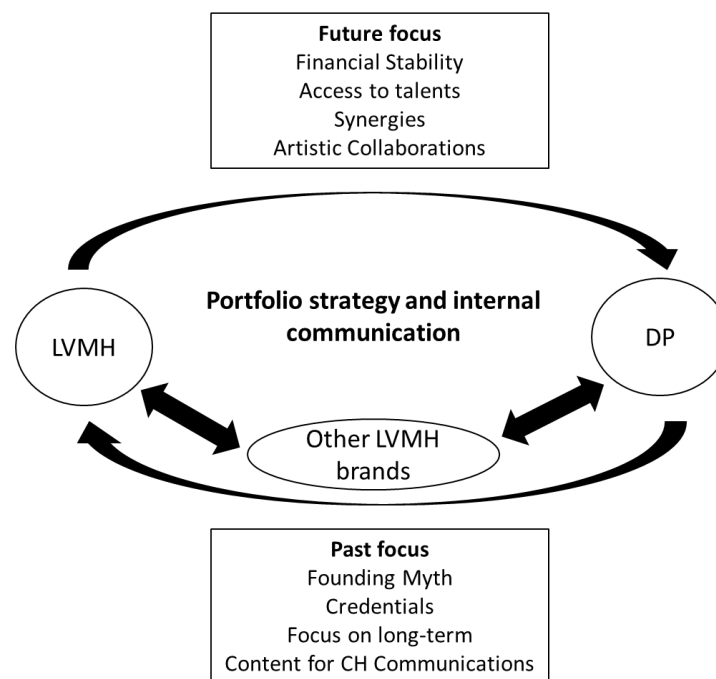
Future focus
Financial Stability
Access to talents
Synergies
Artistic Collaborations

Portfolio strategy and internal communication

LVMH

DP

Other LVMH brands

Past focus
Founding Myth
Credentials
Focus on long-term
Content for CH Communications